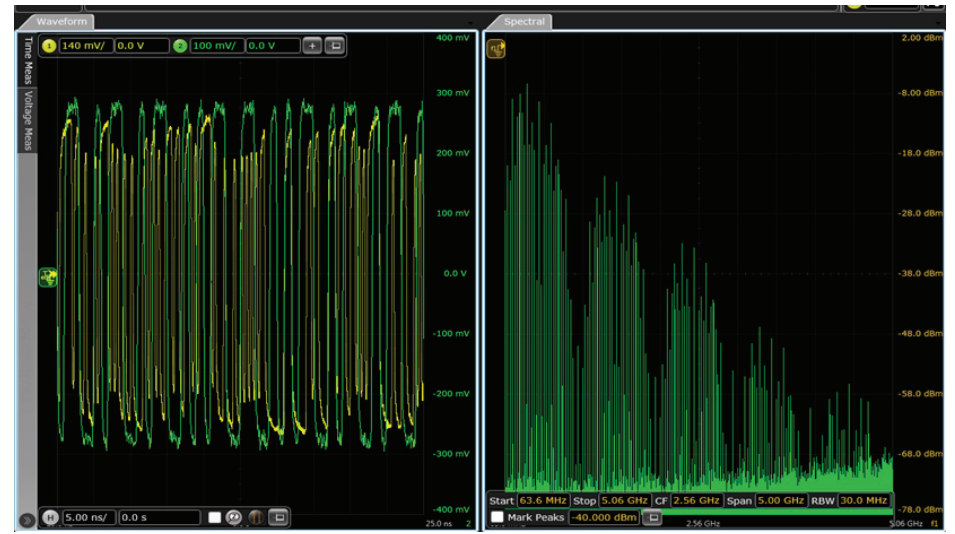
Waveform

Time Meas

Voltage Meas

1 140 mV/ 0.0 V 2 100 mV/ 0.0 V

400 mV
300 mV
200 mV
100 mV
0.0 V
-100 mV
-200 mV
-300 mV
-400 mV

H 5.00 ns/ 0.0 s

25.0 ns 2

Spectral

2.00 dBm
-8.00 dBm
-18.0 dBm
-28.0 dBm
-38.0 dBm
-48.0 dBm
-58.0 dBm
-68.0 dBm
-78.0 dBm

Start 63.6 MHz Stop 5.06 GHz CF 2.56 GHz Span 5.00 GHz RBW 30.0 MHz

Mark Peaks -40.000 dBm

2.56 GHz

5.06 GHz f1